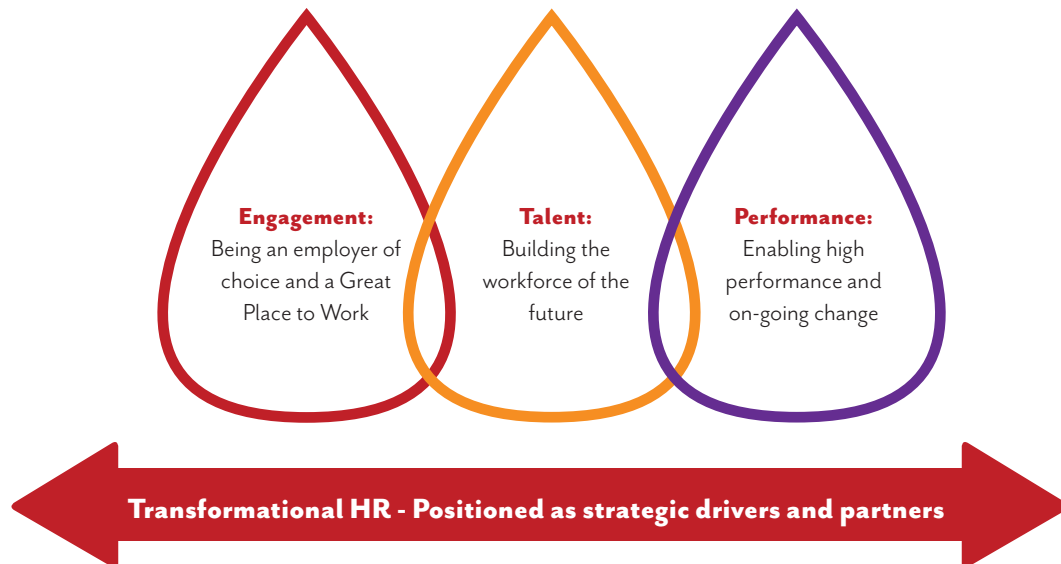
Engagement:
Being an employer of choice and a Great Place to Work

Talent:
Building the workforce of the future

Performance:
Enabling high performance and on-going change

Transformational HR - Positioned as strategic drivers and partners